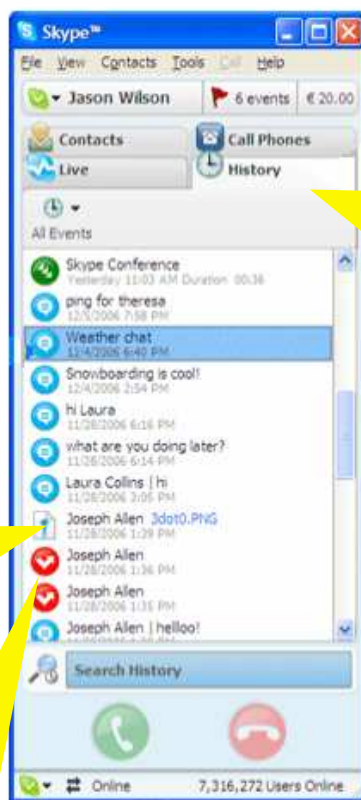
Skype™

File View Contacts Tools Call Help

Jason Wilson

6 events

€ 20.00

Contacts

Call Phones

Live

History

All Events

Skype Conference
Yesterday 11:03 AM Duration 00:36

ping for theresa
12/5/2006 7:58 PM

Weather chat
12/4/2006 6:40 PM

Snowboarding is cool!
12/4/2006 2:54 PM

hi Laura
11/28/2006 6:16 PM

what are you doing later?
11/28/2006 6:14 PM

Laura Collins | hi
11/28/2006 2:05 PM

Joseph Allen 3dot0.PNG
11/28/2006 1:39 PM

Joseph Allen
11/28/2006 1:36 PM

Joseph Allen
11/28/2006 1:31 PM

Joseph Allen | helloo!

Search History

Online

7,316,272 Users Online